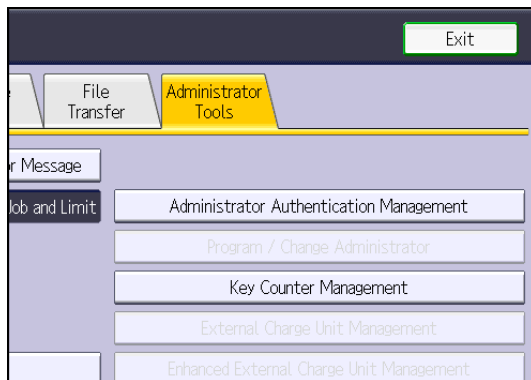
Exit

File Transfer

Administrator Tools

r Message

lob and Limit

Administrator Authentication Management

Program / Change Administrator

Key Counter Management

External Charge Unit Management

Enhanced External Charge Unit Management